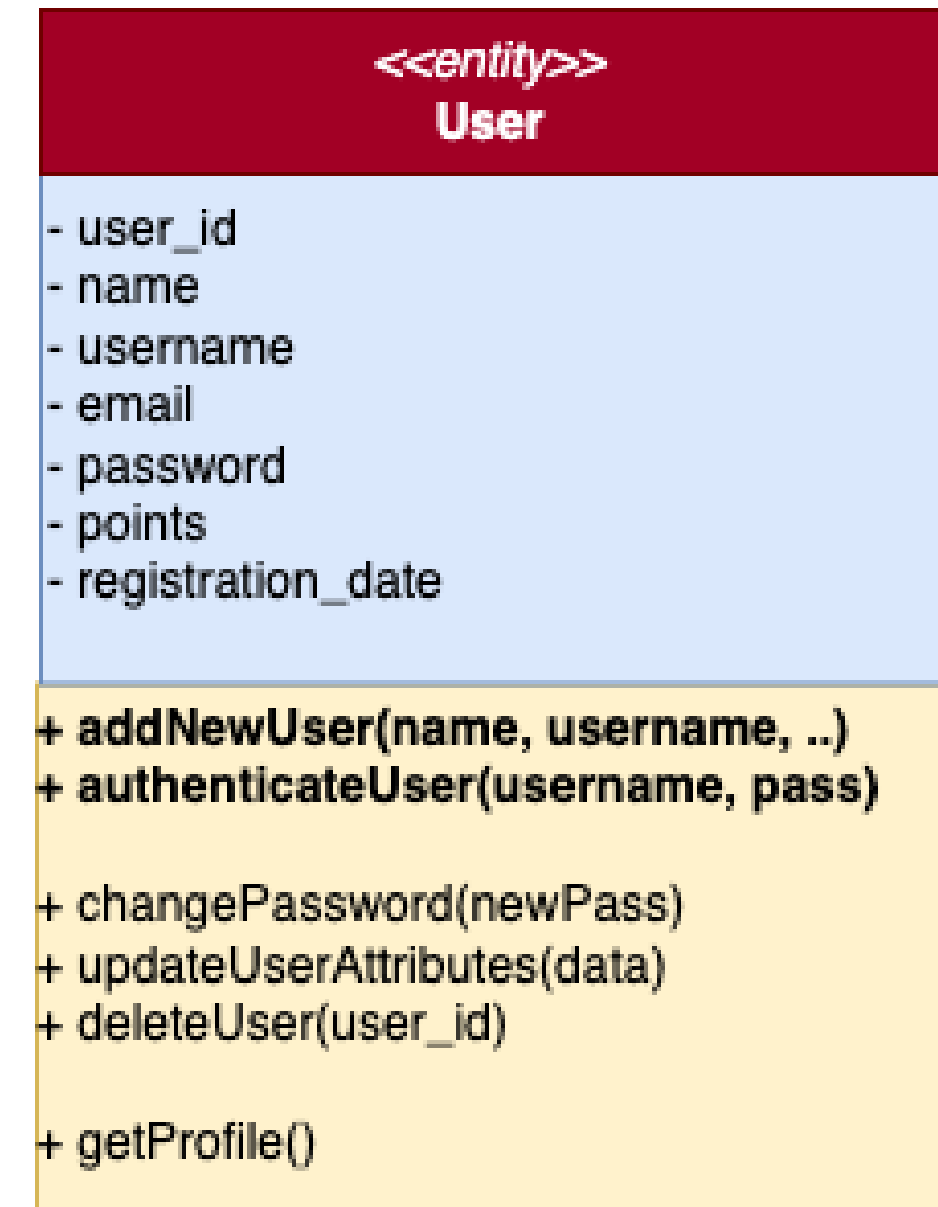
<<entity>>
User

- user_id
- name
- username
- email
- password
- points
- registration_date

+ addNewUser(name, username, ..)
+ authenticateUser(username, pass)

+ changePassword(newPass)
+ updateUserAttributes(data)
+ deleteUser(user_id)

+ getProfile()